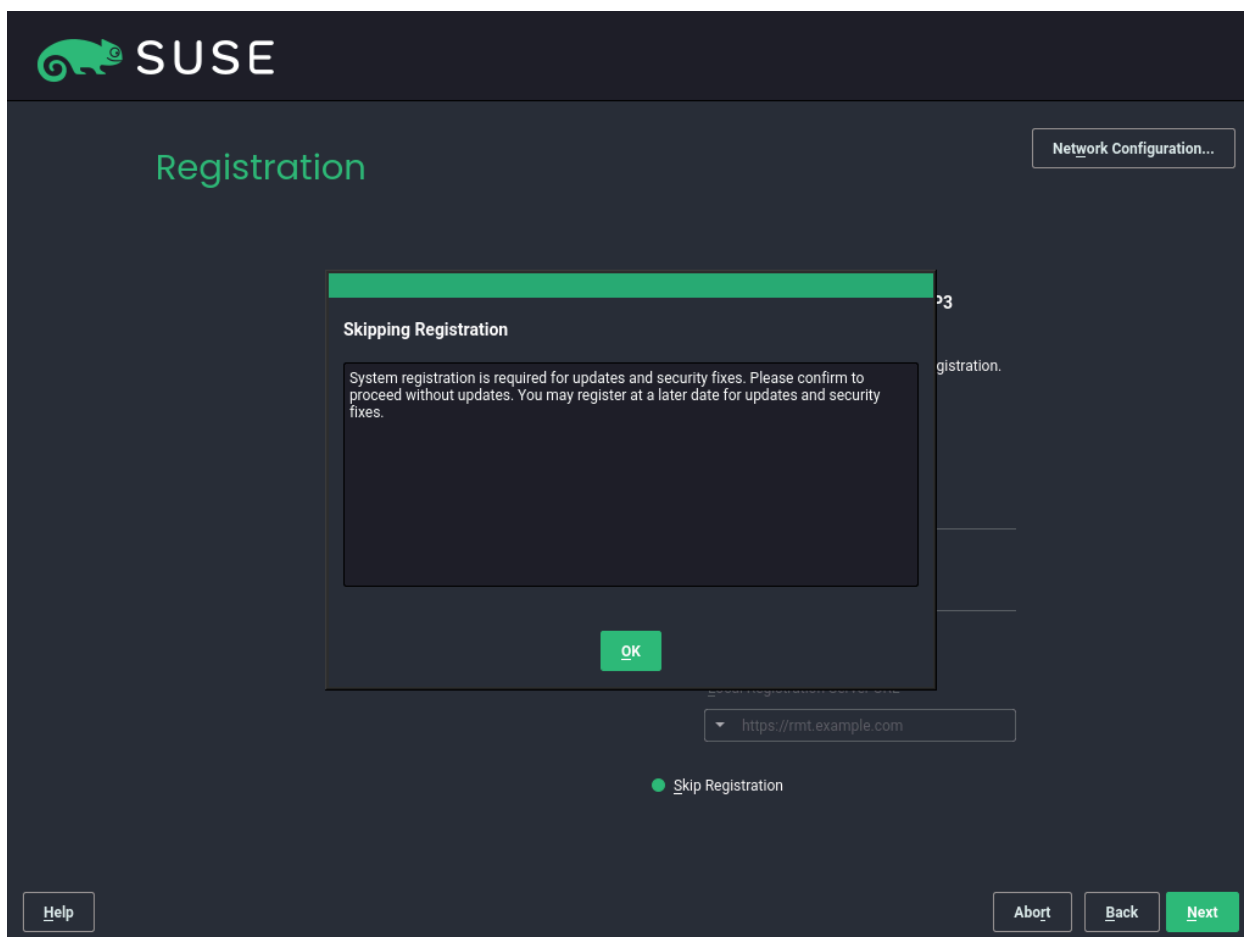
SUSE

Registration

Network Configuration...

P3

gistration.

Skipping Registration

System registration is required for updates and security fixes. Please confirm to proceed without updates. You may register at a later date for updates and security fixes.

OK

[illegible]

https://rmt.example.com

Skip Registration

Help

Abort

Back

Next